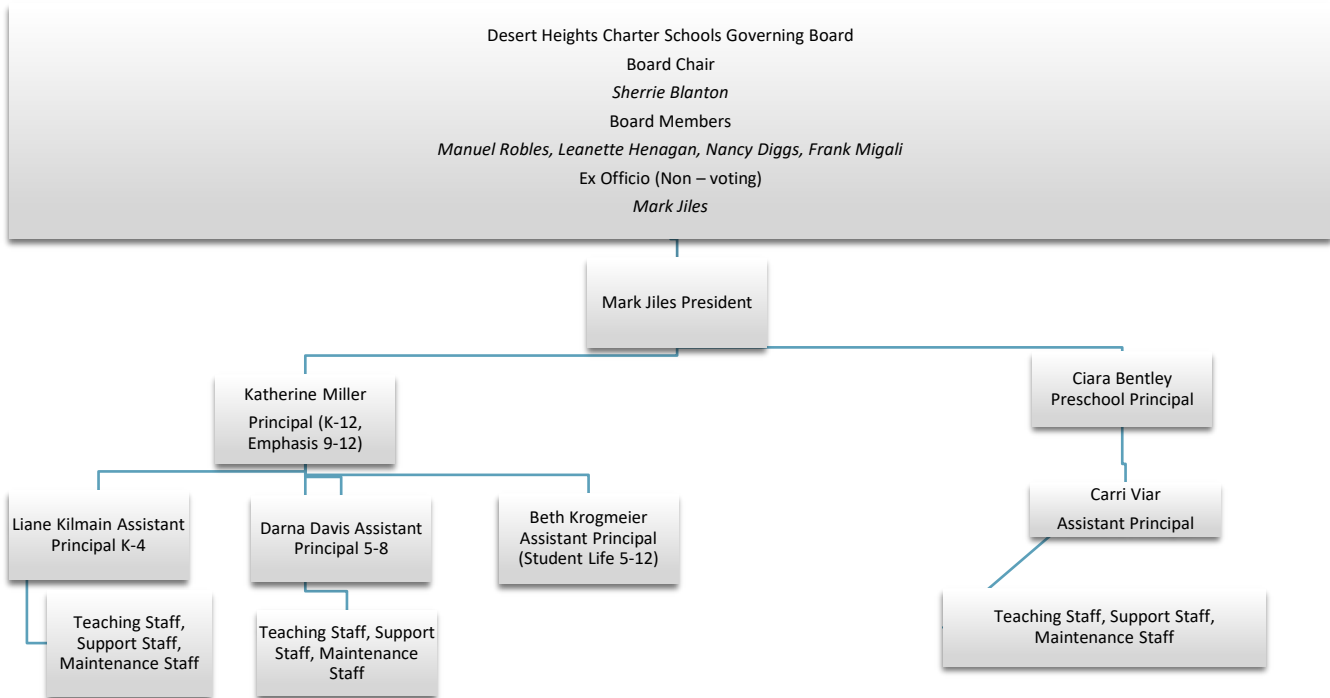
Desert Heights Charter Schools Governing Board
Board Chair
*Sherrie Blanton*
Board Members
*Manuel Robles, Leanette Henagan, Nancy Diggs, Frank Migali*
Ex Officio (Non – voting)
*Mark Jiles*

Mark Jiles President

Katherine Miller
Principal (K-12, Emphasis 9-12)

Ciara Bentley Preschool Principal

Liane Kilmain Assistant Principal K-4

Darna Davis Assistant Principal 5-8

Beth Krogmeier Assistant Principal (Student Life 5-12)

Carri Viar
Assistant Principal

Teaching Staff, Support Staff, Maintenance Staff

Teaching Staff, Support Staff, Maintenance Staff

Teaching Staff, Support Staff, Maintenance Staff